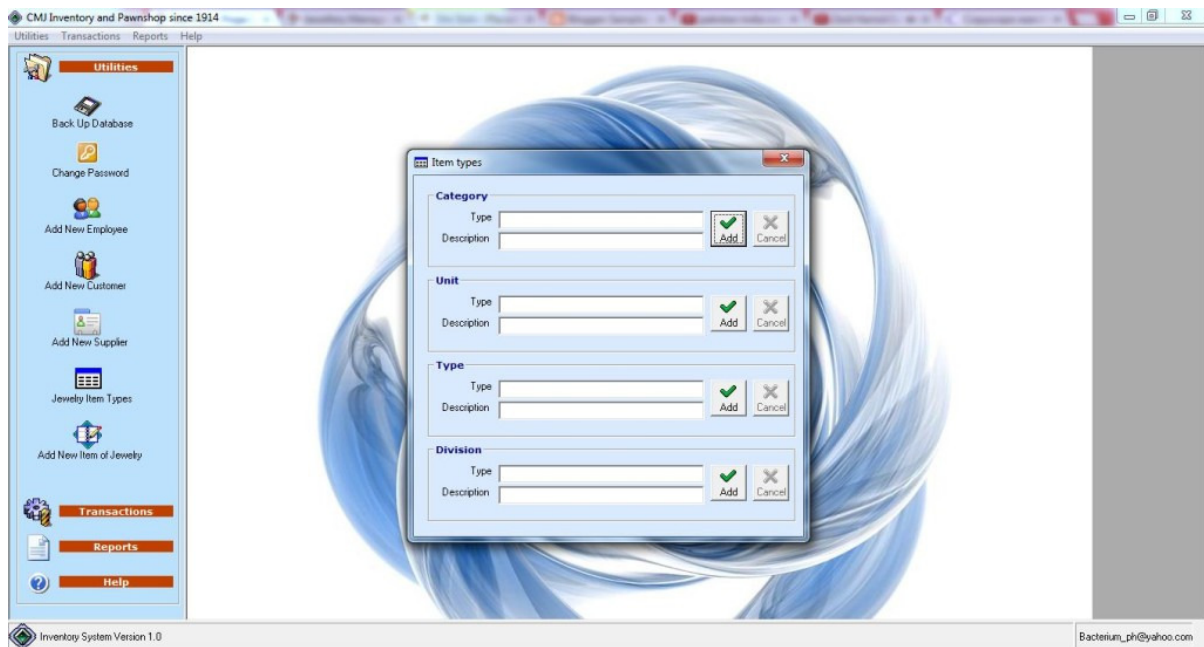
CMJ Inventory and Pawnshop since 1914

Utilities Transactions Reports Help

Utilities

Back Up Database

Change Password

Add New Employee

Add New Customer

Add New Supplier

Jewelry Item Types

Add New Item of Jewelry

Transactions

Reports

Help

Item types

Category
Type
Description
Add
Cancel

Unit
Type
Description
Add
Cancel

Type
Type
Description
Add
Cancel

Division
Type
Description
Add
Cancel

Inventory System Version 1.0

Bacterium_ph@yahoo.com